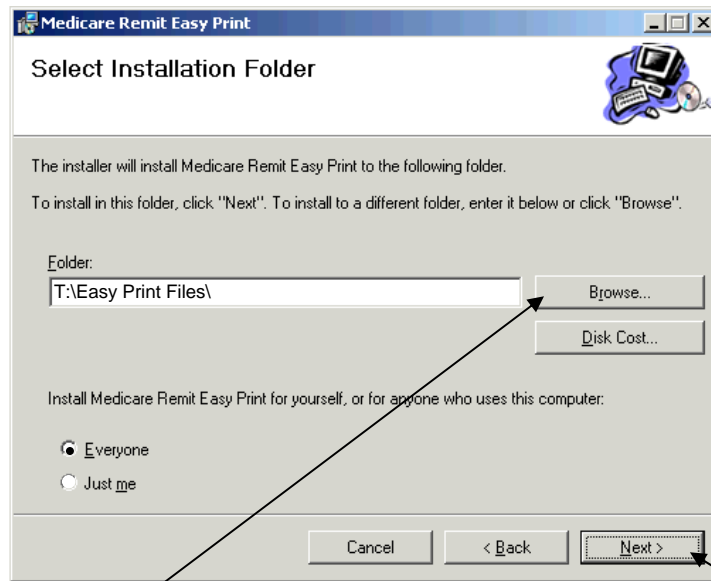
Medicare Remit Easy Print

Select Installation Folder

The installer will install Medicare Remit Easy Print to the following folder.

To install in this folder, click "Next". To install to a different folder, enter it below or click "Browse".

Folder:

T:\Easy Print Files\

Browse...

Disk Cost...

Install Medicare Remit Easy Print for yourself, or for anyone who uses this computer:

Everyone

Just me

Cancel

< Back

Next >